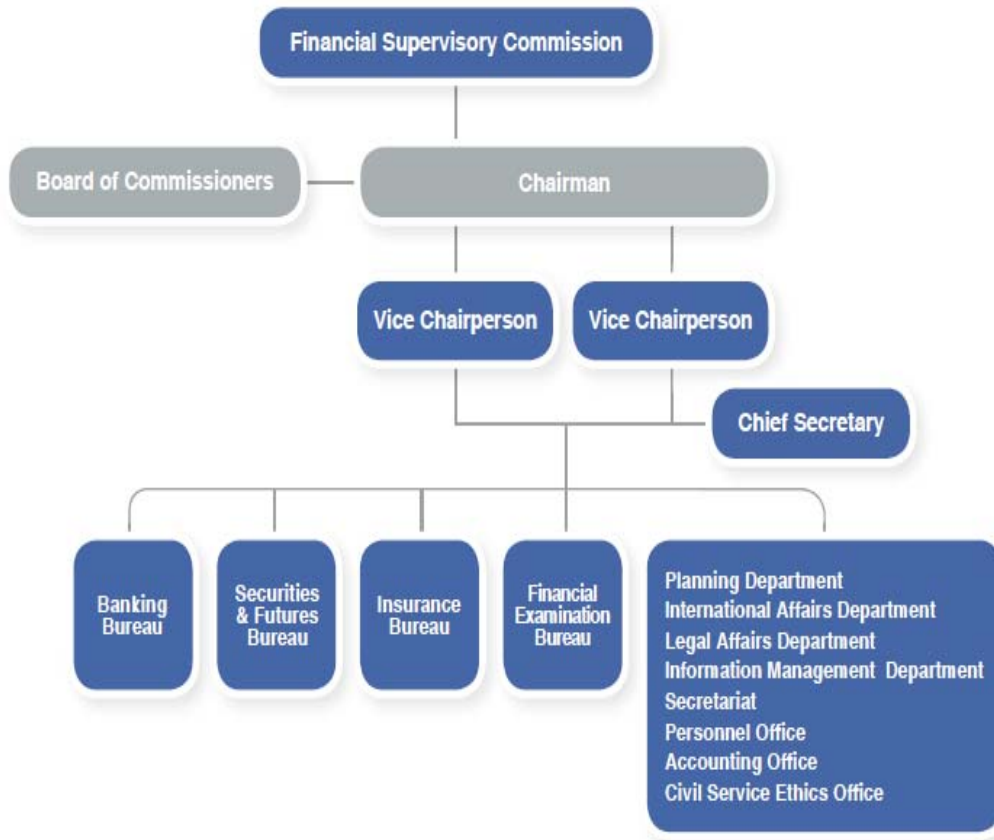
Financial Supervisory Commission

Board of Commissioners

Chairman

Vice Chairperson

Vice Chairperson

Chief Secretary

Banking Bureau

Securities & Futures Bureau

Insurance Bureau

Financial Exanination Bureau

Planning Department
International Affairs Department
Legal Affairs Department
Infomation Management Department
Secretariat
Personnel Office
Accounting Office
Civil Service Ethics Office